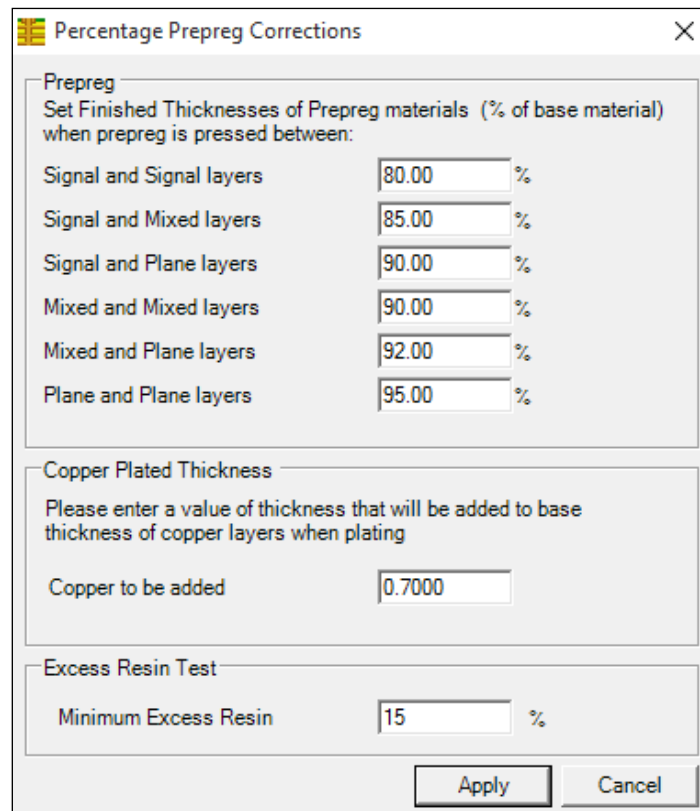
Percentage Prepreg Corrections

Prepreg

Set Finished Thicknesses of Prepreg materials (% of base material) when prepreg is pressed between:

| | | |
|---|---|---|
| Signal and Signal layers | 80.00 | % |
| Signal and Mixed layers | 85.00 | % |
| Signal and Plane layers | 90.00 | % |
| Mixed and Mixed layers | 90.00 | % |
| Mixed and Plane layers | 92.00 | % |
| Plane and Plane layers | 95.00 | % |

Copper Plated Thickness

Please enter a value of thickness that will be added to base thickness of copper layers when plating

Copper to be added 0.7000

Excess Resin Test

Minimum Excess Resin 15 %

Apply Cancel